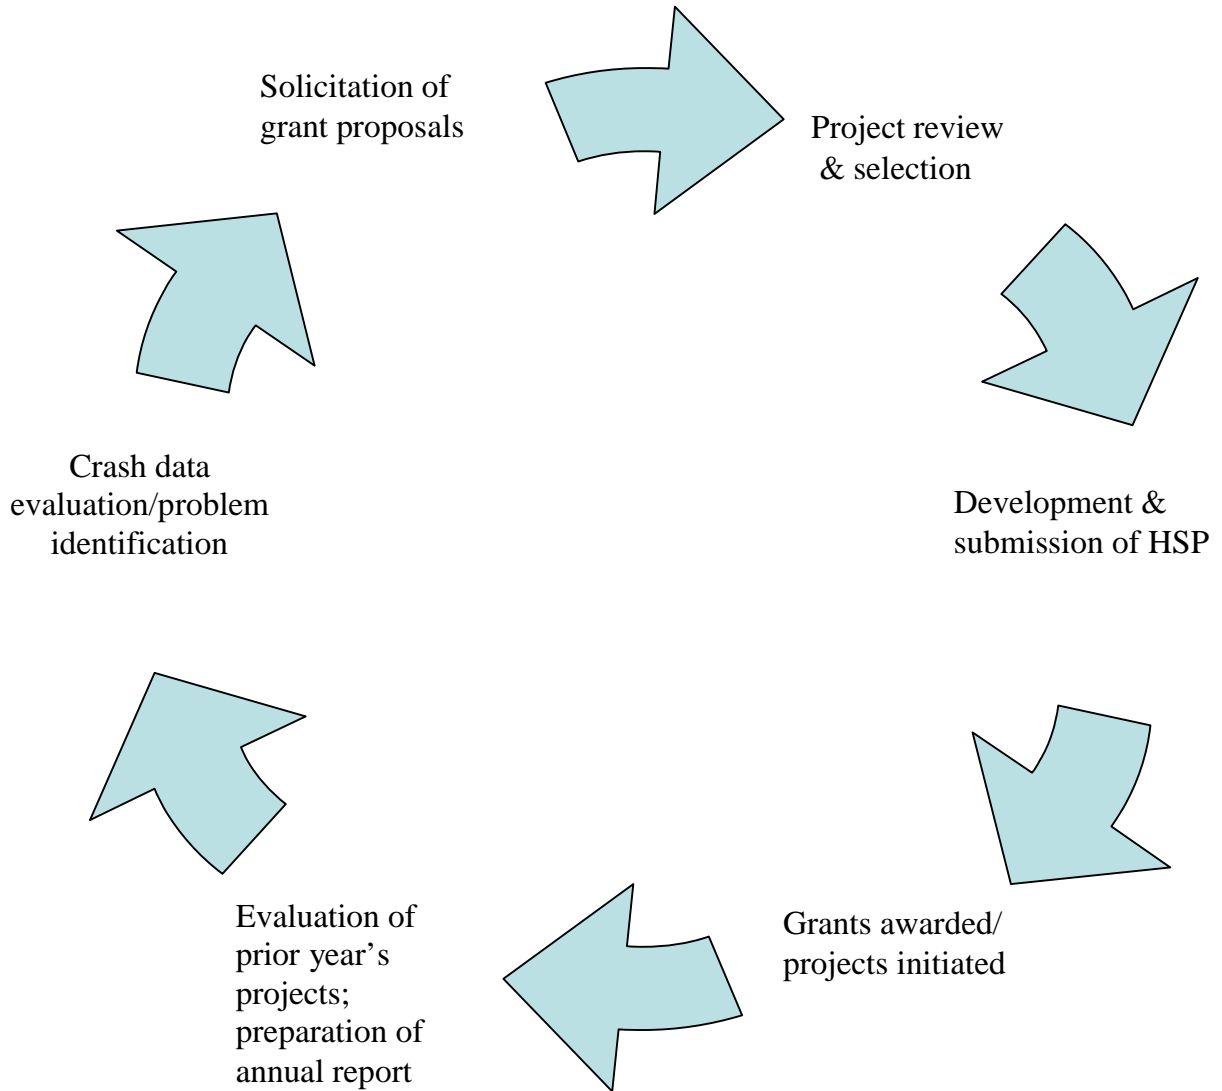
Solicitation of grant proposals

Project review & selection

Development & submission of HSP

Grants awarded/ projects initiated

Evaluation of prior year’s projects; preparation of annual report

Crash data evaluation/problem identification